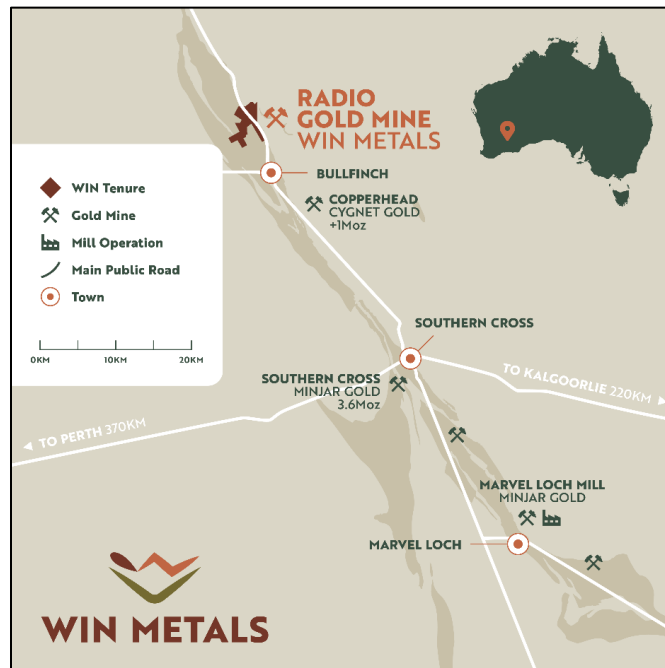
RADIO GOLD MINE
WIN METALS

WIN Tenure
Gold Mine
Mill Operation
Main Public Road
Town

0KM
10KM
20KM

BULLFINCH

COPPERHEAD
CYGNET GOLD
+1Moz

SOUTHERN CROSS

TO KALGOORLIE 220KM

SOUTHERN CROSS
MINJAR GOLD
3.6Moz

TO PERTH 370KM

MARVEL LOCH MILL
MINJAR GOLD

MARVEL LOCH

WIN METALS